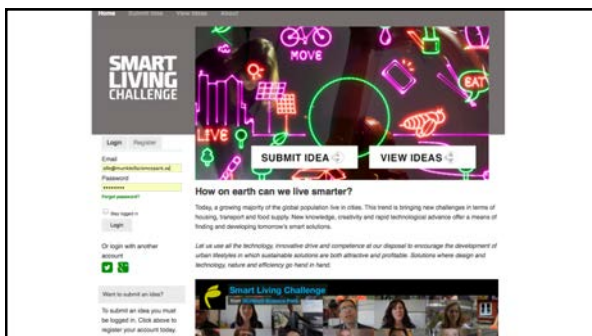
Home Submit idea View ideas About

SMART LIVING CHALLENGE

MOVE

EAT

LIVE

SUBMIT IDEA

VIEW IDEAS

Login Register

Email

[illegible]

Password

••••••••

Forgot password?

Keep logged in

Login

Or login with another account

Want to submit an idea?

To submit an idea you must be logged in. Click above to register your account today.

How on earth can we live smarter?

Today, a growing majority of the global population live in cities. This trend is bringing new challenges in terms of housing, transport and food supply. New knowledge, creativity and rapid technological advance offer a means of finding and developing tomorrow's smart solutions.

Let us use all the technology, innovative drive and competence at our disposal to encourage the development of urban lifestyles in which sustainable solutions are both attractive and profitable. Solutions where design and technology, nature and efficiency go hand in hand.

Smart Living Challenge

from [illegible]